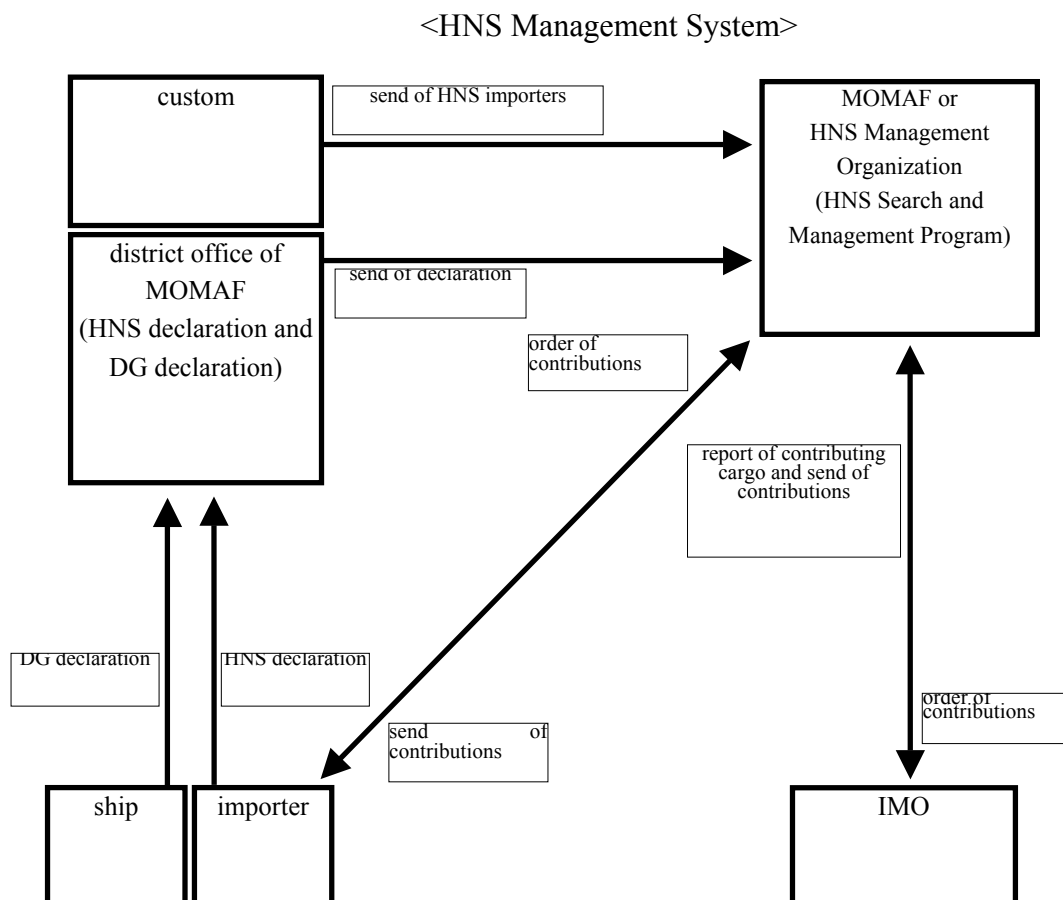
<HNS Management System>

custom

send of HNS importers

MOMAF or HNS Management Organization (HNS Search and Management Program)

district office of MOMAF (HNS declaration and DG declaration)

send of declaration

order of contributions

report of contributing cargo and send of contributions

DG declaration

HNS declaration

send of contributions

order of contributions

ship

importer

IMO